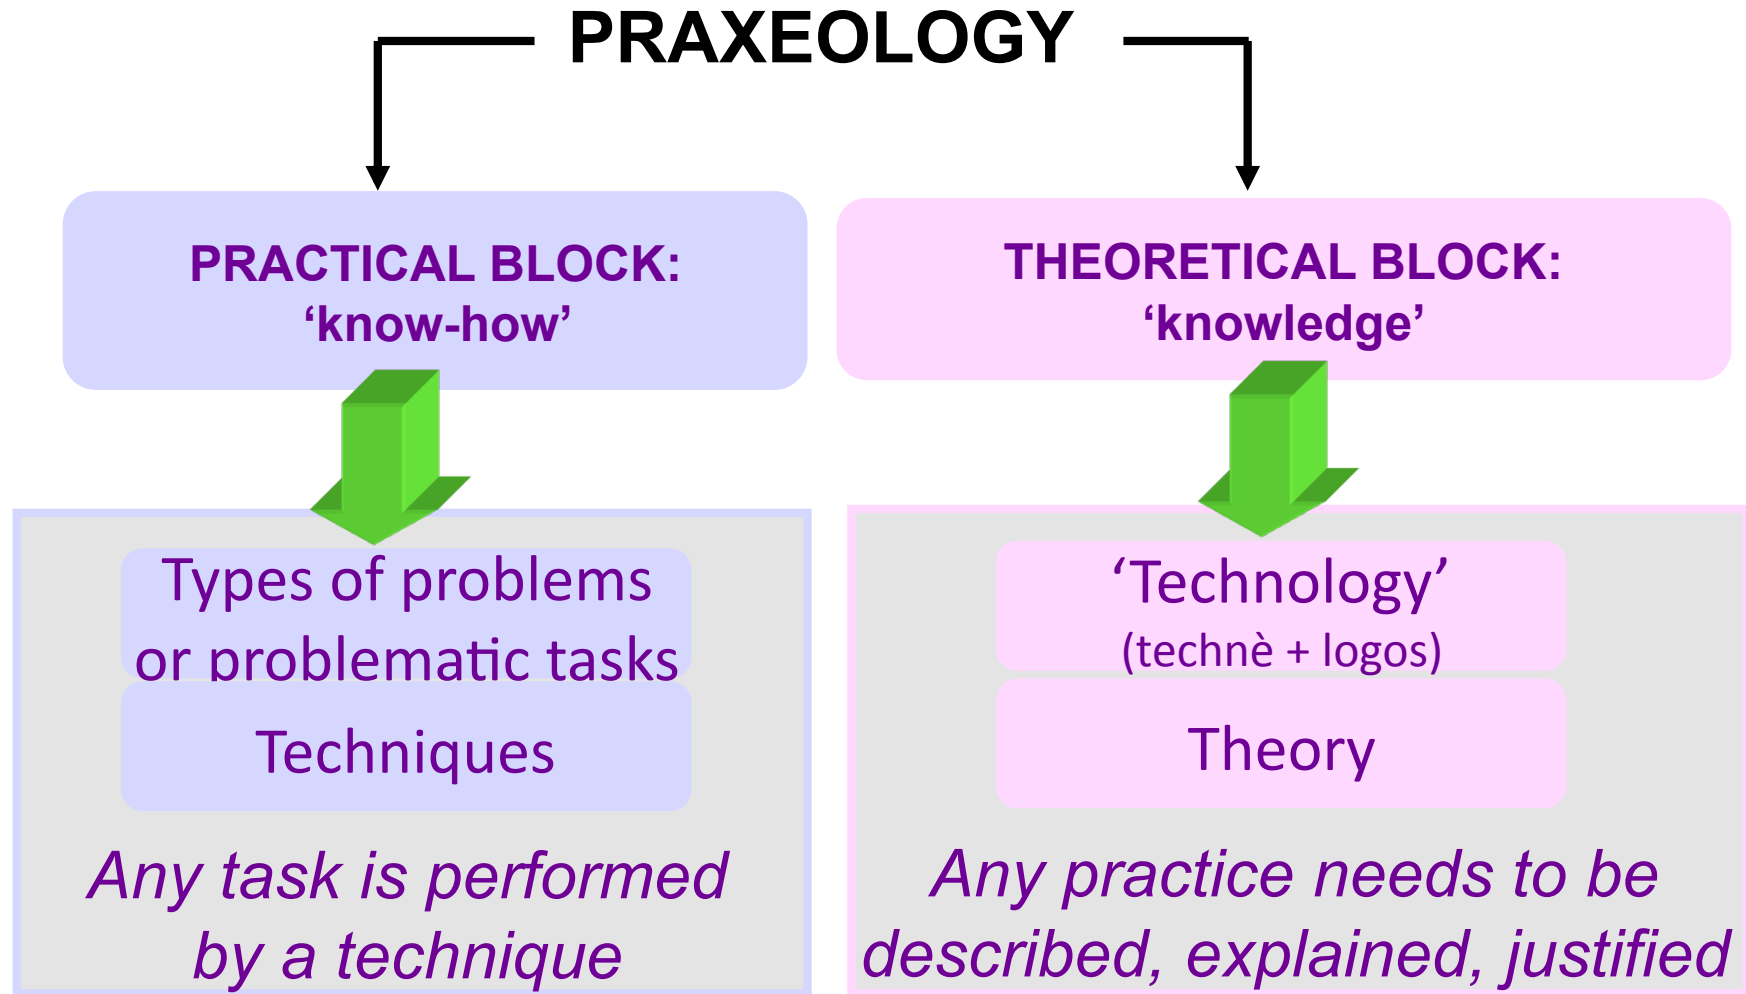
PRAXEOLOGY

PRACTICAL BLOCK:
‘know-how’

Types of problems or problematic tasks

Techniques

*Any task is performed by a technique*

THEORETICAL BLOCK:
‘knowledge’

‘Technology’
(technè + logos)

Theory

*Any practice needs to be described, explained, justified*